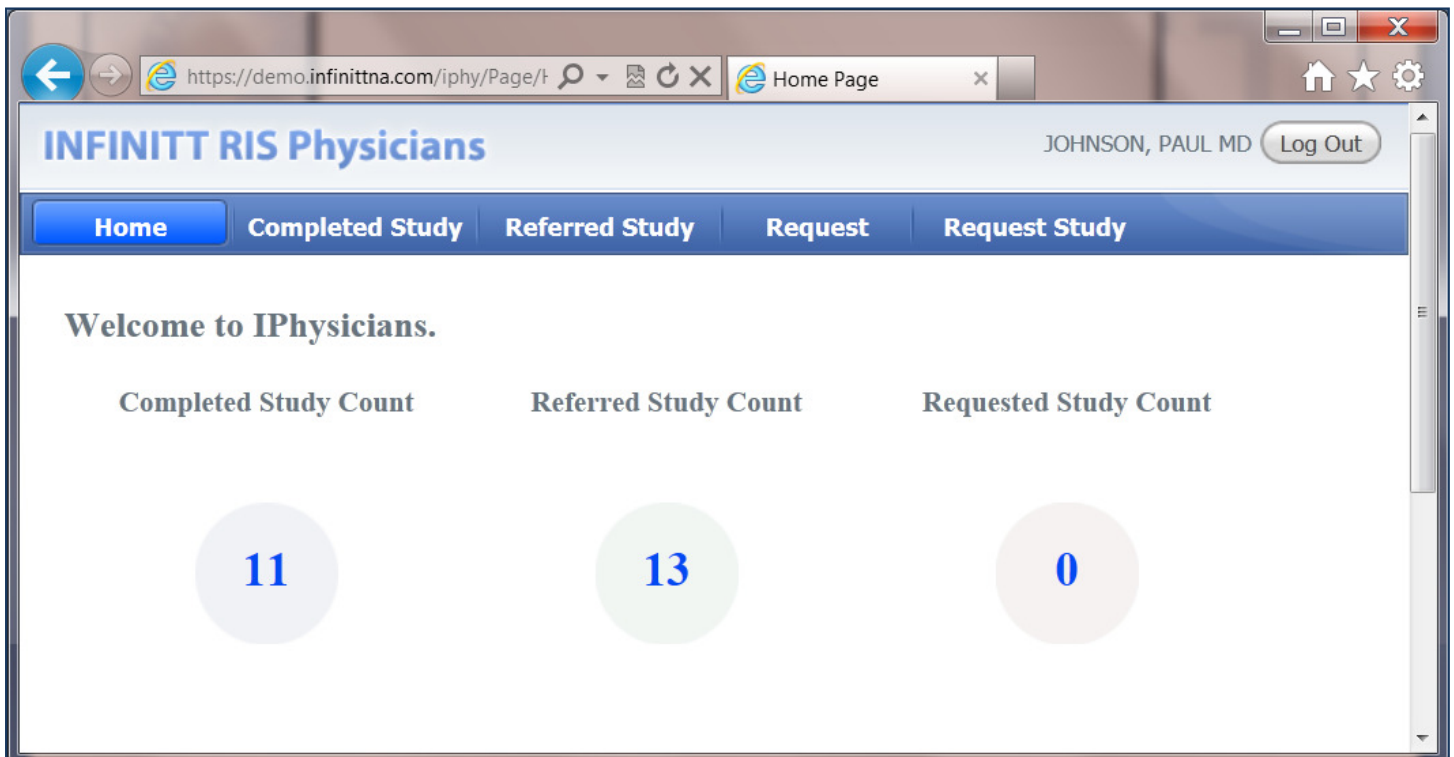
https://demo.infinittna.com/iphy/Page/I

Home Page

INFINITT RIS Physicians

JOHNSON, PAUL MD Log Out

Home Completed Study Referred Study Request Request Study

Welcome to IPhysicians.

Completed Study Count

Referred Study Count

Requested Study Count

11

13

0